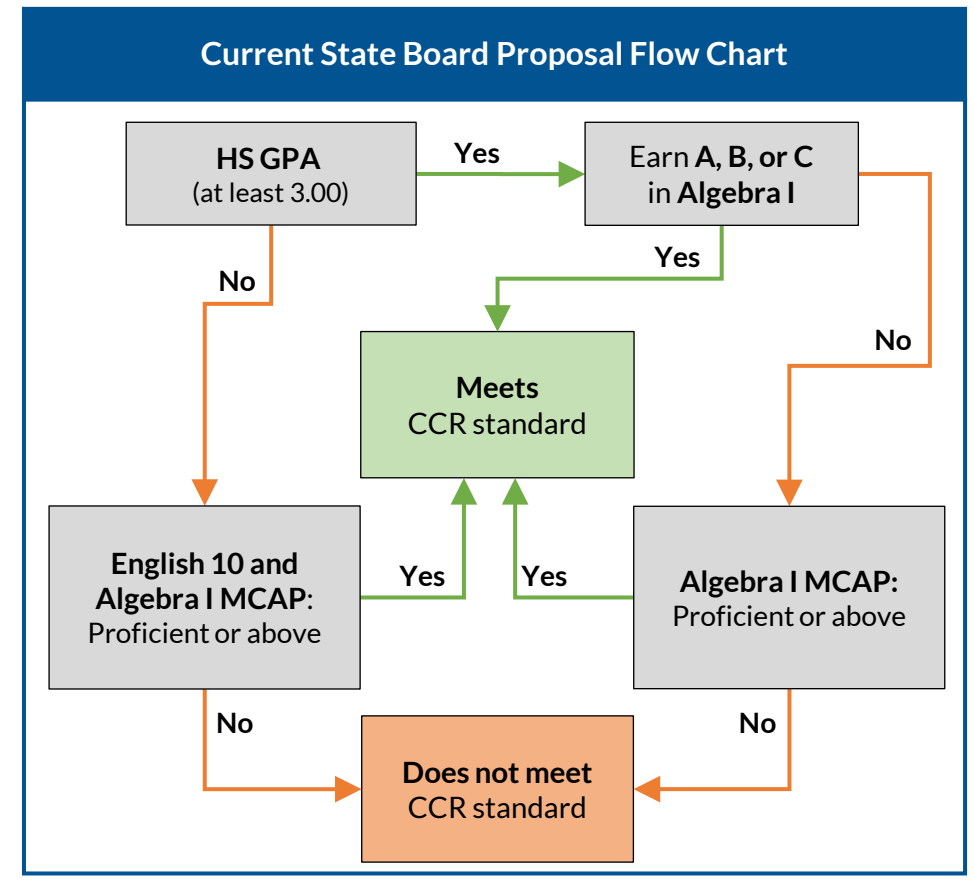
Current State Board Proposal Flow Chart

HS GPA
(at least 3.00)

Yes

Earn A, B, or C in Algebra I

No

Yes

No

Meets
CCR standard

English 10 and Algebra I MCAP: Proficient or above

Yes

Yes

Algebra I MCAP: Proficient or above

No

No

Does not meet
CCR standard